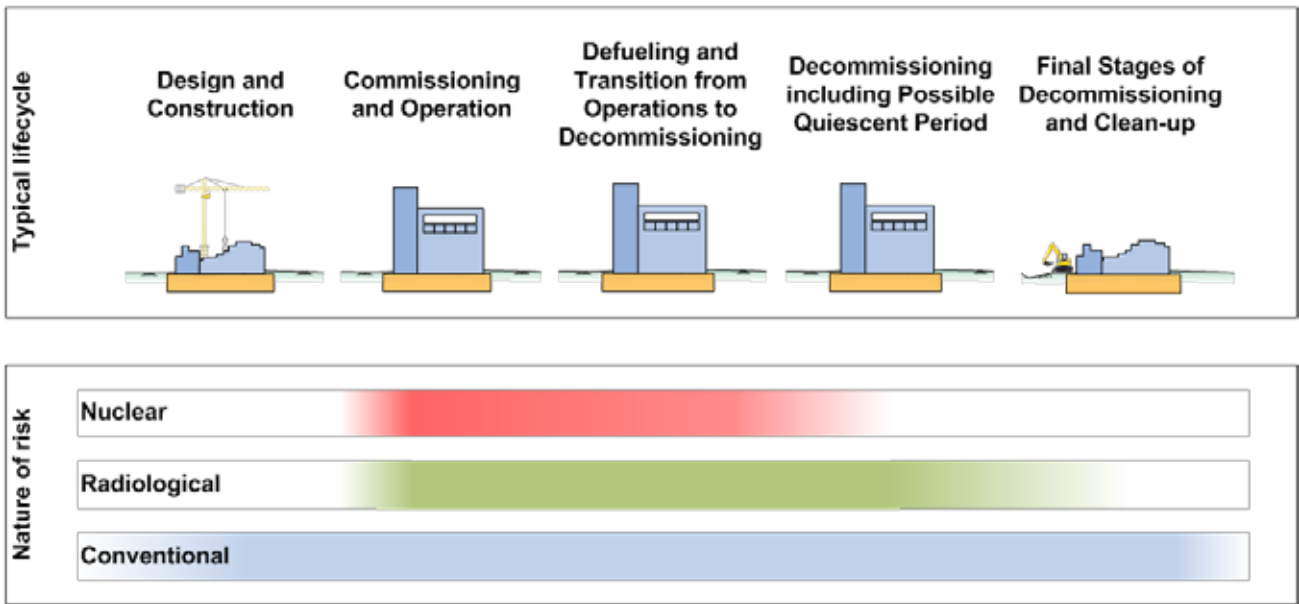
Typical lifecycle

Design and Construction

Commissioning and Operation

Defueling and Transition from Operations to Decommissioning

Decommissioning including Possible Quiescent Period

Final Stages of Decommissioning and Clean-up

Nature of risk

Nuclear

Radiological

Conventional